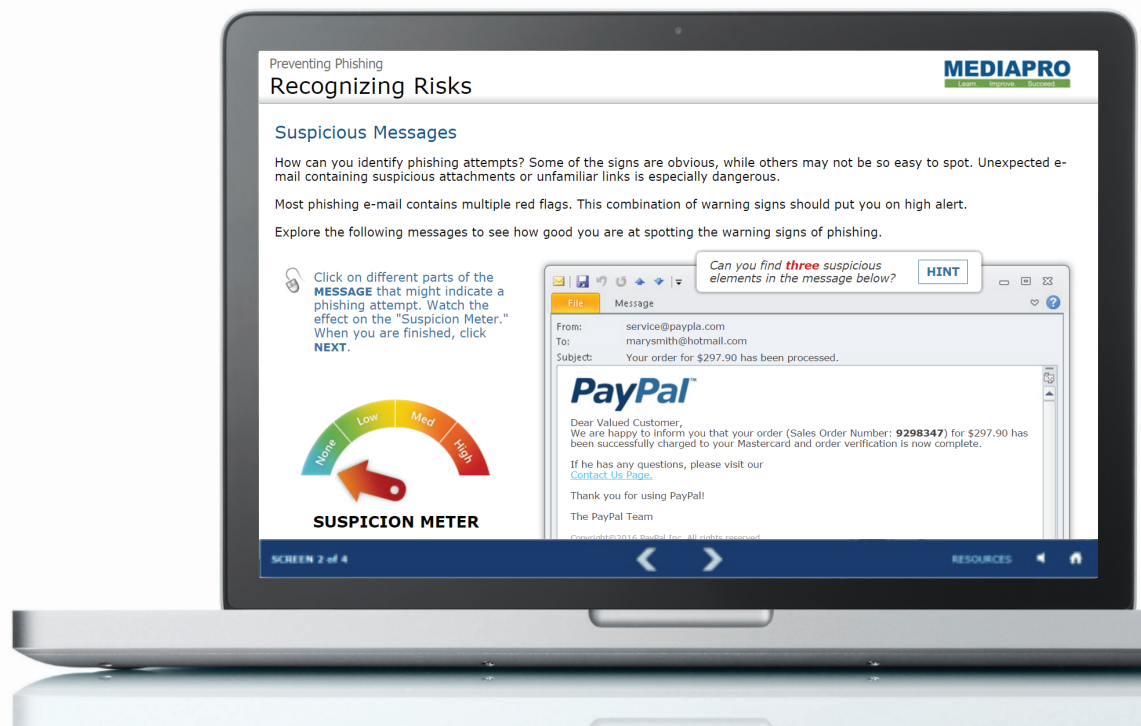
Preventing Phishing
Recognizing Risks

MEDIAPRO
Learn. Improve. Succeed.

Suspicious Messages

How can you identify phishing attempts? Some of the signs are obvious, while others may not be so easy to spot. Unexpected e-mail containing suspicious attachments or unfamiliar links is especially dangerous.

Most phishing e-mail contains multiple red flags. This combination of warning signs should put you on high alert.

Explore the following messages to see how good you are at spotting the warning signs of phishing.

Click on different parts of the MESSAGE that might indicate a phishing attempt. Watch the effect on the "Suspicion Meter." When you are finished, click NEXT.

None Low Med High

SUSPICION METER

Can you find three suspicious elements in the message below?

HINT

File Message

From: service@paypla.com
To: marysmith@hotmail.com
Subject: Your order for $297.90 has been processed.

PayPal

Dear Valued Customer,
We are happy to inform you that your order (Sales Order Number: 9298347) for $297.90 has been successfully charged to your Mastercard and order verification is now complete.

If he has any questions, please visit our Contact Us Page.

Thank you for using PayPal!

The PayPal Team

Copyright©2016 PayPal Inc. All rights reserved

SCREEN 2 of 4

RESOURCES